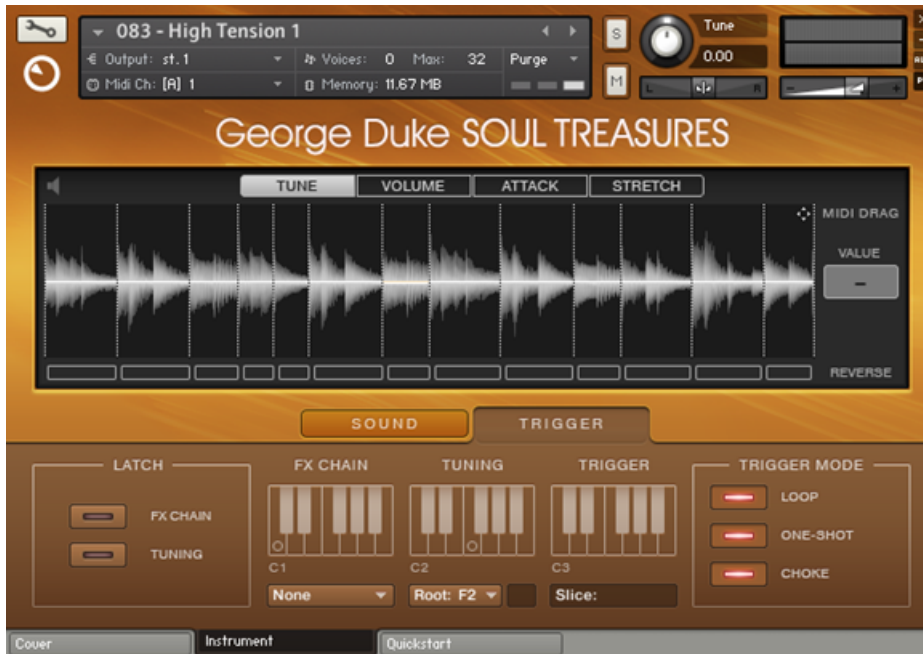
083 - High Tension 1
Output: st. 1
Voices: 0 Max: 32
Purge
Midi Ch: [A] 1
Memory: 11.67 MB
S
M
Tune
0.00
L
R
George Duke SOUL TREASURES
TUNE
VOLUME
ATTACK
STRETCH
MIDI DRAG
VALUE
–
REVERSE
SOUND
TRIGGER
LATCH
FX CHAIN
TUNING
FX CHAIN
TUNING
TRIGGER
C1
C2
C3
None
Root: F2
Slice:
TRIGGER MODE
LOOP
ONE-SHOT
CHOKE
Cover
Instrument
Quickstart